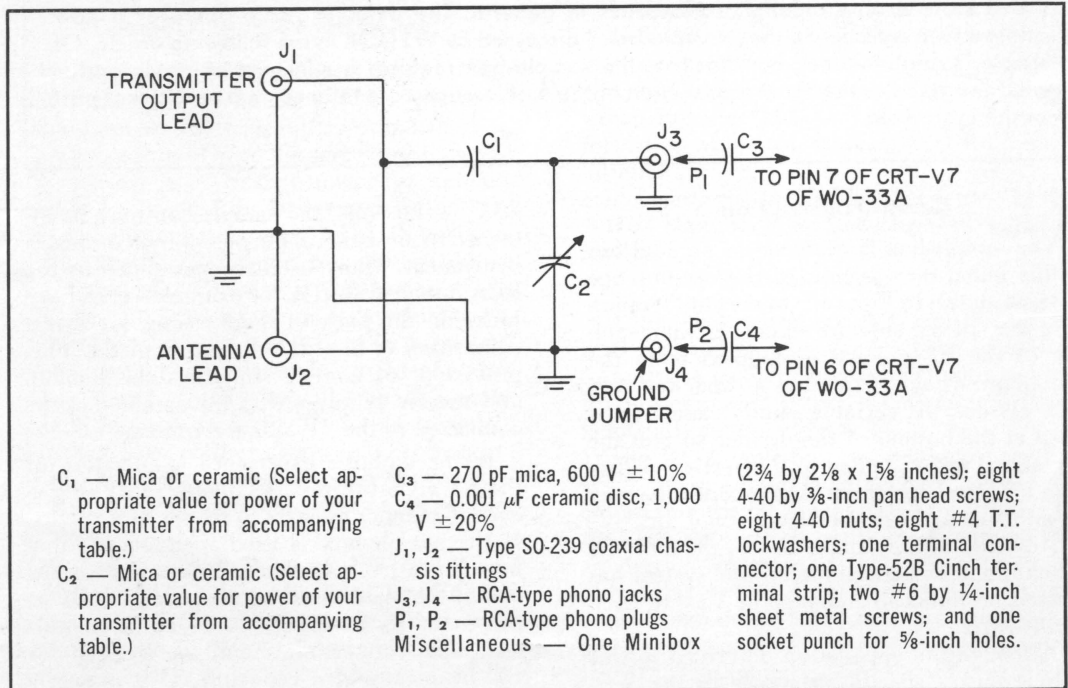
TRANSMITTER OUTPUT LEAD

$J_1$

$C_1$

$J_3$

$C_3$

$P_1$

TO PIN 7 OF CRT-V7 OF WO-33A

$C_2$

ANTENNA LEAD

$J_2$

$P_2$

$C_4$

$J_4$

TO PIN 6 OF CRT-V7 OF WO-33A

GROUND JUMPER

$C_1$ — Mica or ceramic (Select appropriate value for power of your transmitter from accompanying table.)

$C_2$ — Mica or ceramic (Select appropriate value for power of your transmitter from accompanying table.)

$C_3$ — 270 pF mica, 600 V $\pm 10\%$

$C_4$ — 0.001 $\mu$F ceramic disc, 1,000 V $\pm 20\%$

$J_1$, $J_2$ — Type SO-239 coaxial chassis fittings

$J_3$, $J_4$ — RCA-type phono jacks

$P_1$, $P_2$ — RCA-type phono plugs

Miscellaneous — One Minibox (2¾ by 2⅛ x 1⅝ inches); eight 4-40 by ⅜-inch pan head screws; eight 4-40 nuts; eight #4 T.T. lockwashers; one terminal connector; one Type-52B Cinch terminal strip; two #6 by ¼-inch sheet metal screws; and one socket punch for ⅝-inch holes.